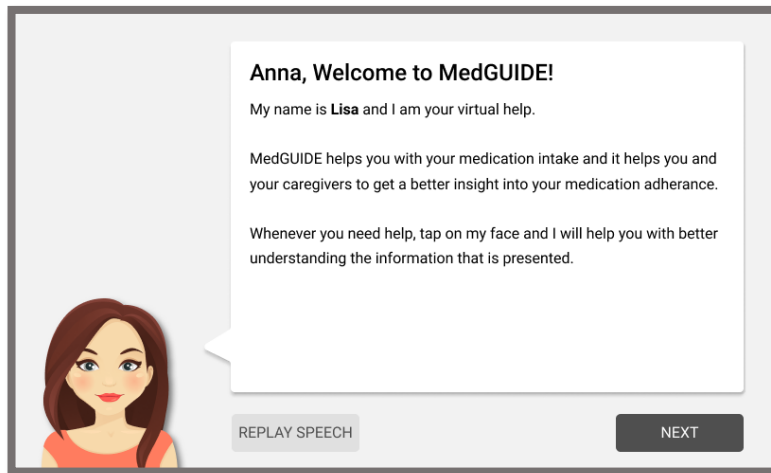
Anna, Welcome to MedGUIDE!

My name is Lisa and I am your virtual help.

MedGUIDE helps you with your medication intake and it helps you and your caregivers to get a better insight into your medication adherance.

Whenever you need help, tap on my face and I will help you with better understanding the information that is presented.

REPLAY SPEECH

NEXT